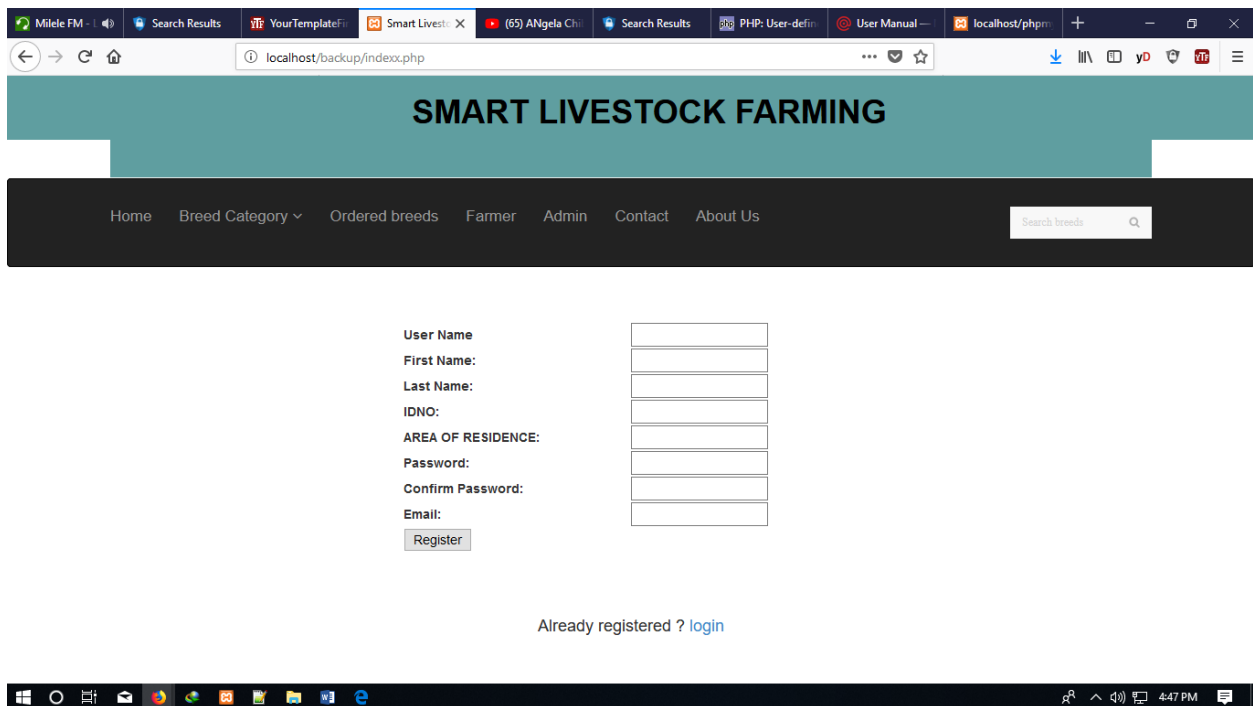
Milele FM - L
Search Results
YourTemplateFi
Smart Livesto
(65) ANgela Chi
Search Results
PHP: User-defin
User Manual —
localhost/phpm

localhost/backup/indexx.php

SMART LIVESTOCK FARMING

Home
Breed Category
Ordered breeds
Farmer
Admin
Contact
About Us

Search breeds

User Name
First Name:
Last Name:
IDNO:
AREA OF RESIDENCE:
Password:
Confirm Password:
Email:
Register

Already registered ? login

4:47 PM